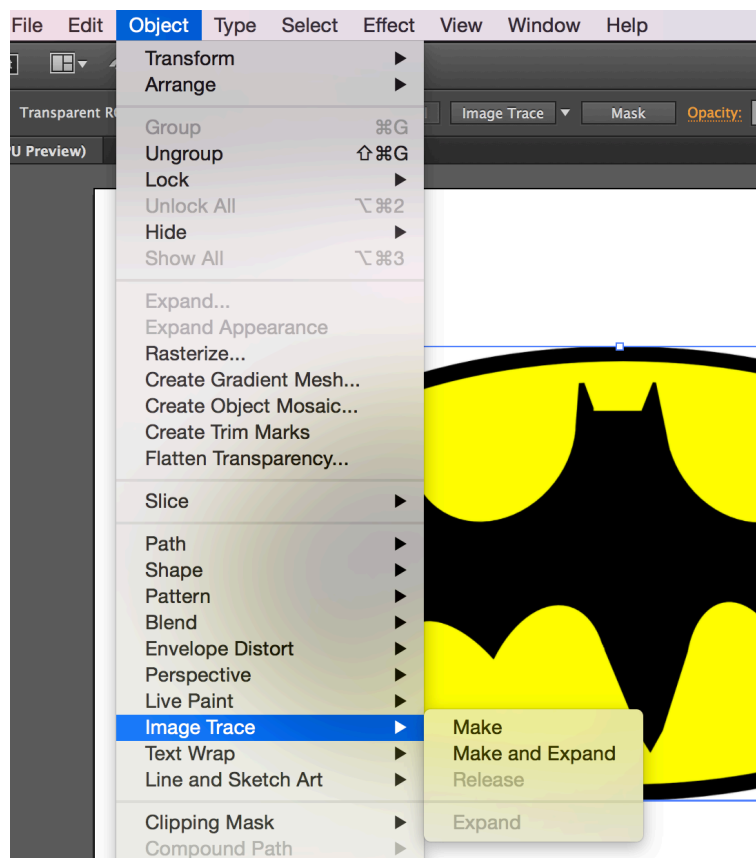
File Edit Object Type Select Effect View Window Help

Transparent R

Image Trace Mask Opacity:

U Preview)

Transform
Arrange

Group ⌘G
Ungroup ⇧⌘G
Lock
Unlock All ⌥⌘2
Hide
Show All ⌥⌘3

Expand...
Expand Appearance
Rasterize...
Create Gradient Mesh...
Create Object Mosaic...
Create Trim Marks
Flatten Transparency...

Slice

Path
Shape
Pattern
Blend
Envelope Distort
Perspective
Live Paint
Image Trace
Text Wrap
Line and Sketch Art

Clipping Mask
Compound Path

Make
Make and Expand
Release

Expand